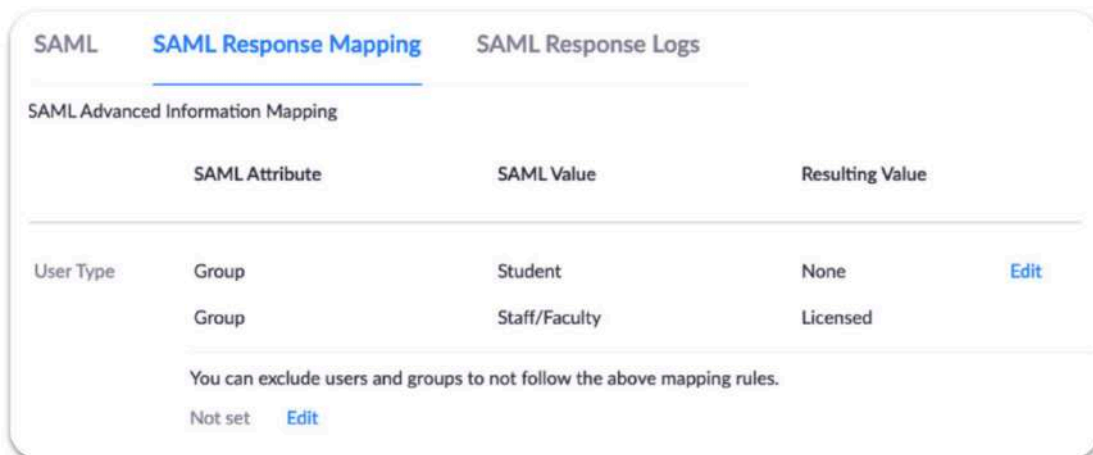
SAML SAML Response Mapping SAML Response Logs

SAML Advanced Information Mapping

| | SAML Attribute | SAML Value | Resulting Value | |
|---|---|---|---|---|
| User Type | Group | Student | None | Edit |
| | Group | Staff/Faculty | Licensed | |

You can exclude users and groups to not follow the above mapping rules.

Not set Edit